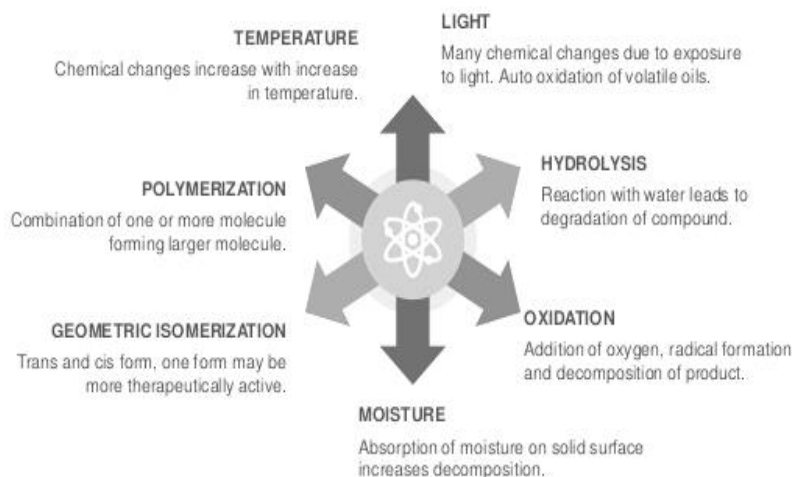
TEMPERATURE
Chemical changes increase with increase in temperature.

LIGHT
Many chemical changes due to exposure to light. Auto oxidation of volatile oils.

POLYMERIZATION
Combination of one or more molecule forming larger molecule.

HYDROLYSIS
Reaction with water leads to degradation of compound.

GEOMETRIC ISOMERIZATION
Trans and cis form, one form may be more therapeutically active.

OXIDATION
Addition of oxygen, radical formation and decomposition of product.

MOISTURE
Absorption of moisture on solid surface increases decomposition.